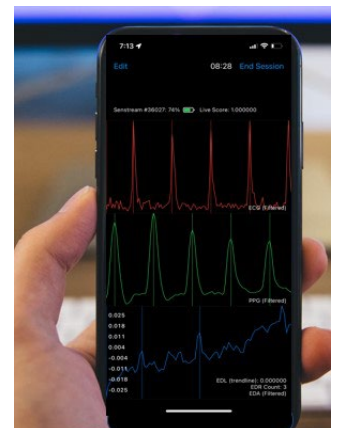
7:13

Edit

08:28

End Session

Senstream #36027: 74%

Live Score: 1.000000

ECG (Filtered)

PPG (Filtered)

0.025
0.018
0.011
0.004
-0.004
-0.011
-0.018
-0.025

EDL (trendline): 0.000000
EDR Count: 3
EDA (Filtered)